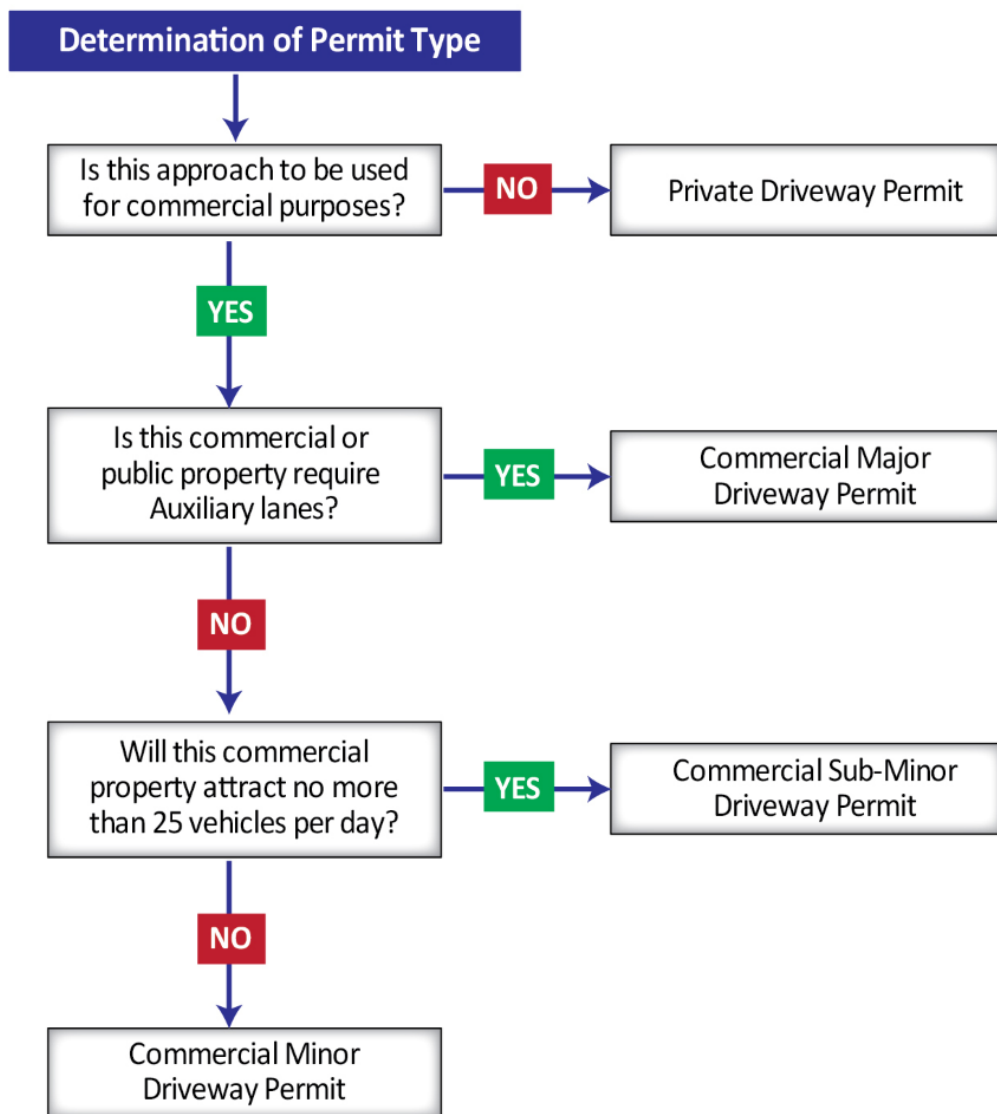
Determination of Permit Type

Is this approach to be used for commercial purposes?

NO

Private Driveway Permit

YES

Is this commercial or public property require Auxiliary lanes?

YES

Commercial Major Driveway Permit

NO

Will this commercial property attract no more than 25 vehicles per day?

YES

Commercial Sub-Minor Driveway Permit

NO

Commercial Minor Driveway Permit